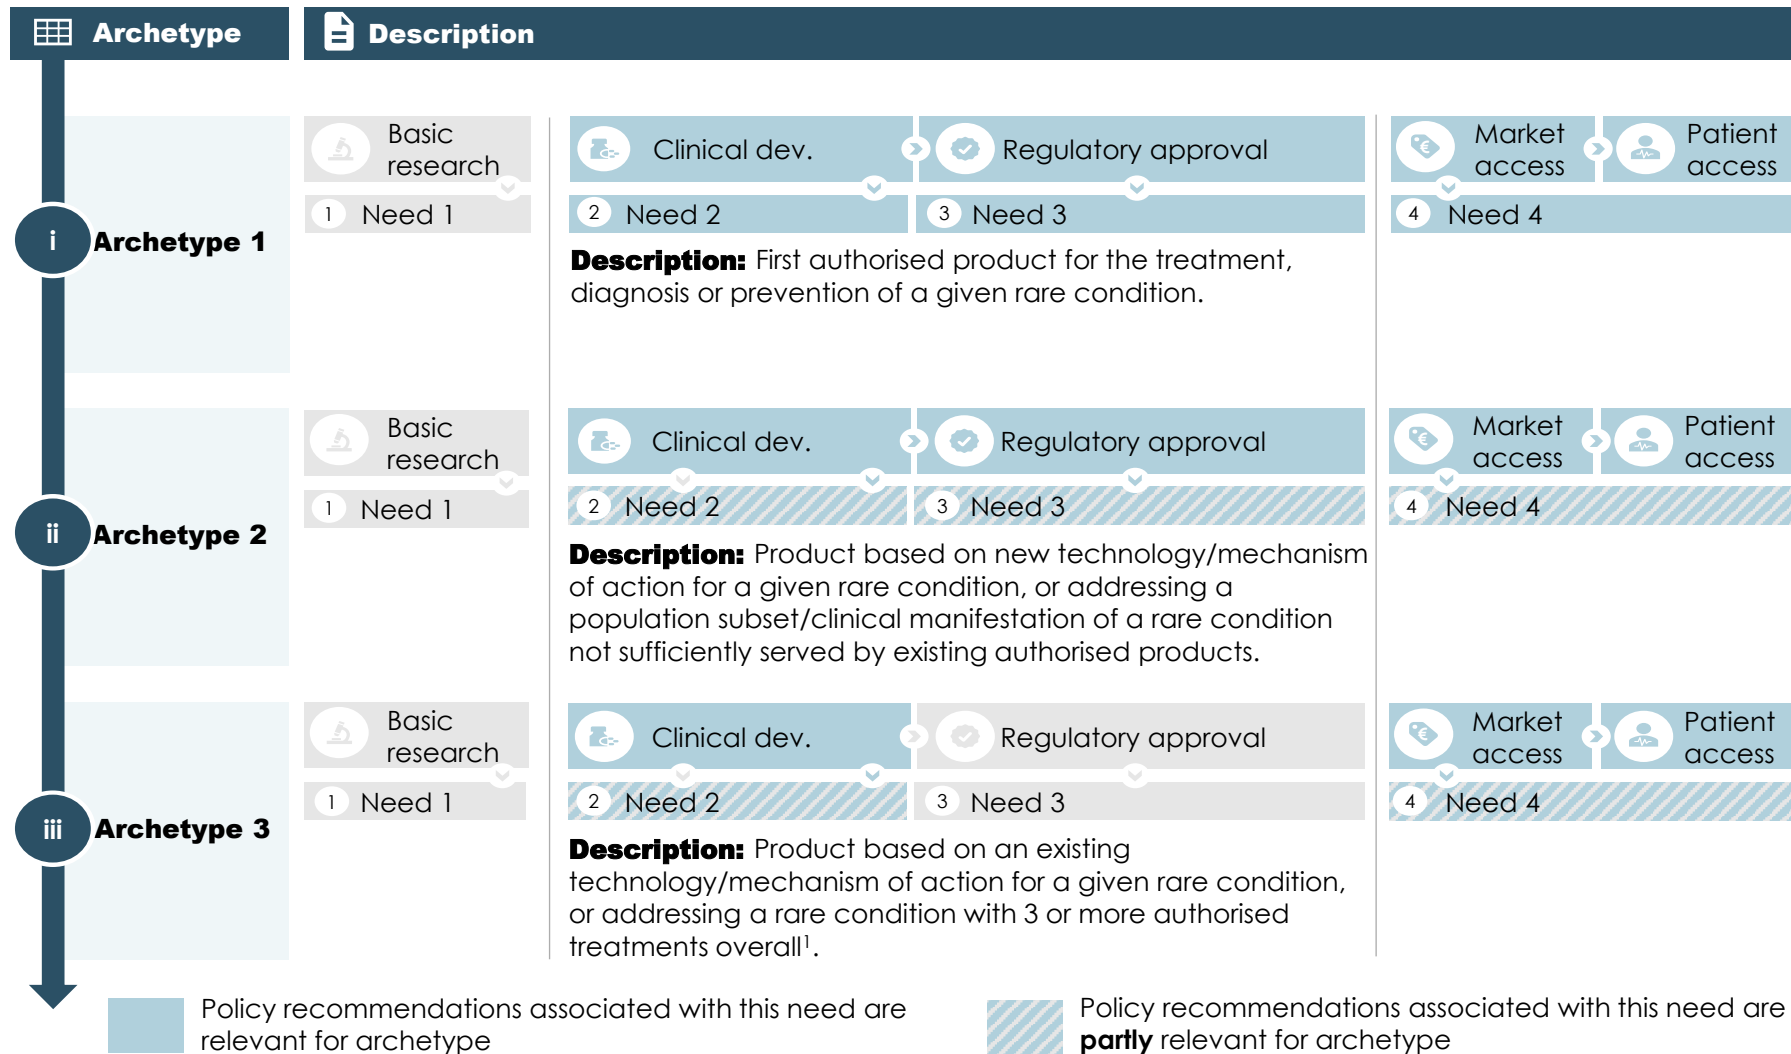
Archetype

Description

i Archetype 1

Basic research

1 Need 1

Clinical dev.

Regulatory approval

2 Need 2

3 Need 3

Market access

Patient access

4 Need 4

**Description:** First authorised product for the treatment, diagnosis or prevention of a given rare condition.

ii Archetype 2

Basic research

1 Need 1

Clinical dev.

Regulatory approval

2 Need 2

3 Need 3

Market access

Patient access

4 Need 4

**Description:** Product based on new technology/mechanism of action for a given rare condition, or addressing a population subset/clinical manifestation of a rare condition not sufficiently served by existing authorised products.

iii Archetype 3

Basic research

1 Need 1

Clinical dev.

Regulatory approval

2 Need 2

3 Need 3

Market access

Patient access

4 Need 4

**Description:** Product based on an existing technology/mechanism of action for a given rare condition, or addressing a rare condition with 3 or more authorised treatments overall$^1$.

Policy recommendations associated with this need are relevant for archetype

Policy recommendations associated with this need are **partly** relevant for archetype